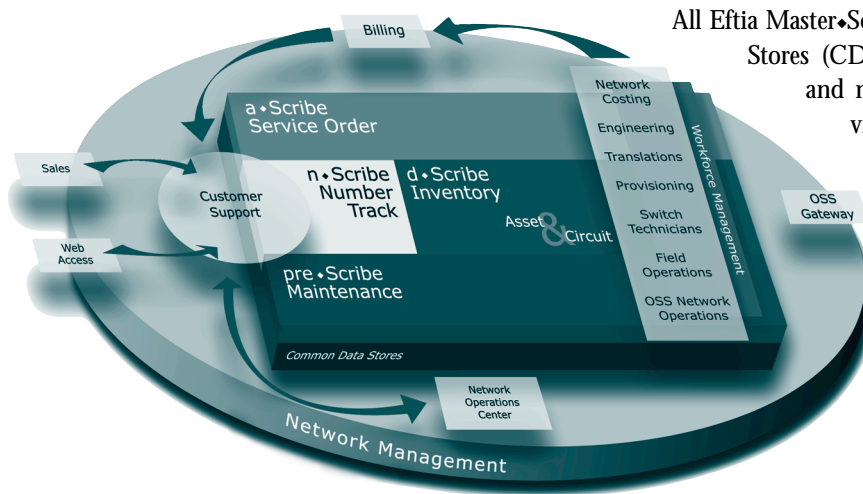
All Eftia Master◆Sc
Stores (CD
and r
v

Billing

a◆Scribe
Service Order

Sales

Customer
Support

n◆Scribe
Number
Track

d◆Scribe
Inventory

Asset & Circuit

Web
Access

pre◆Scribe
Maintenance

Common Data Stores

Network
Costing

Engineering

Translations

Provisioning

Switch
Technicians

Field
Operations

OSS Network
Operations

Workforce Management

OSS
Gateway

Network
Operations
Center

Network Management